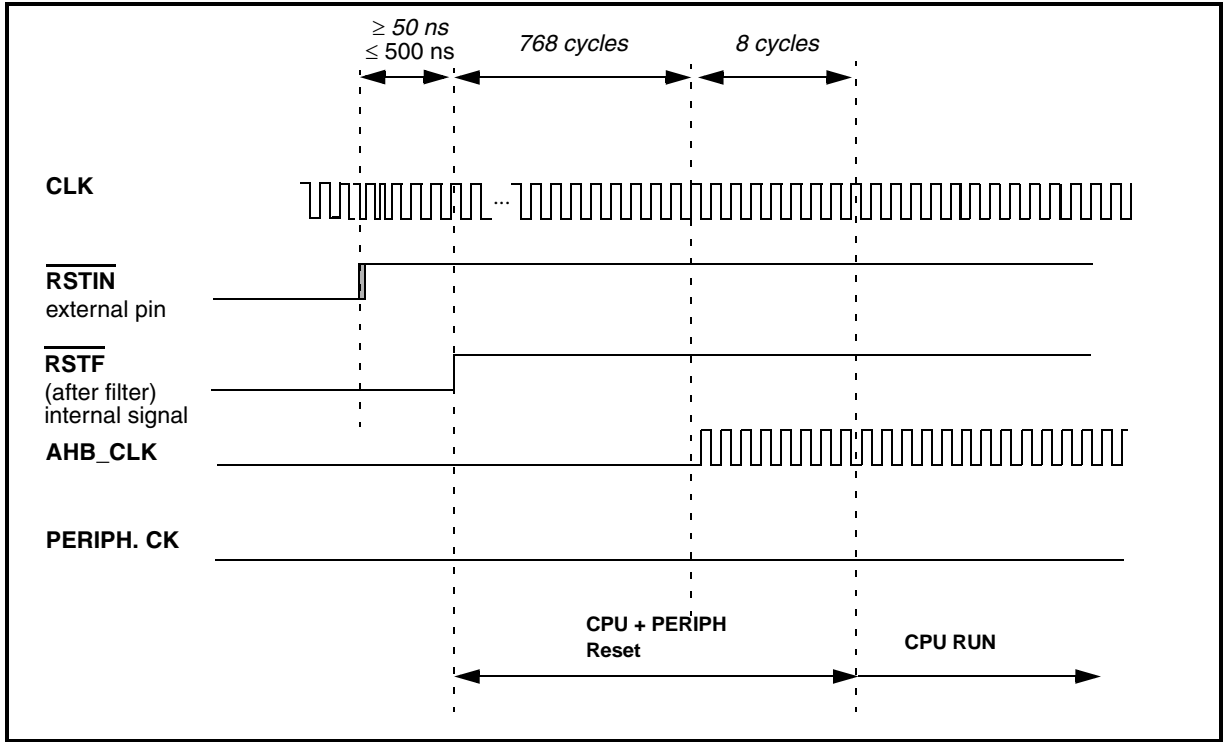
$\geq$ 50 ns
$\leq$ 500 ns

768 cycles

8 cycles

CLK

...

$\overline{\text{RSTIN}}$
external pin

$\overline{\text{RSTF}}$
(after filter)
internal signal

AHB_CLK

PERIPH. CK

CPU + PERIPH
Reset

CPU RUN